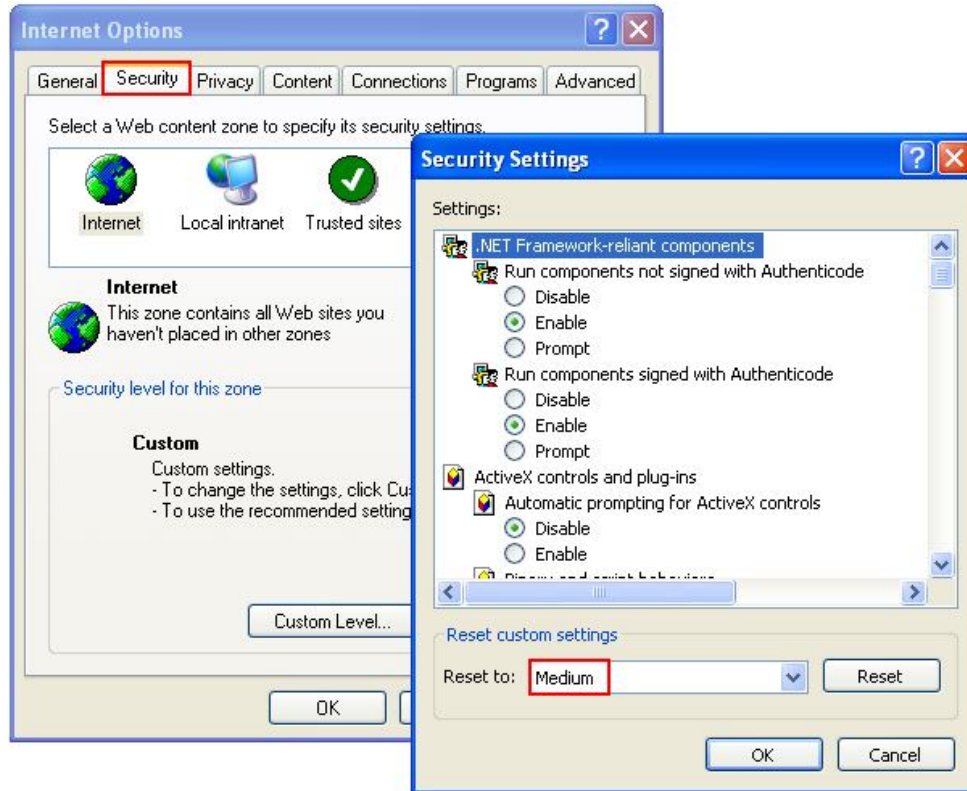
Internet Options

General | Security | Privacy | Content | Connections | Programs | Advanced

Select a Web content zone to specify its security settings.

Internet | Local intranet | Trusted sites

Internet
This zone contains all Web sites you haven't placed in other zones

Security level for this zone

Custom
Custom settings.
- To change the settings, click Cu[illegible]
- To use the recommended setting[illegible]

Custom Level...

OK

Security Settings

Settings:

.NET Framework-reliant components
Run components not signed with Authenticode
Disable
Enable
Prompt
Run components signed with Authenticode
Disable
Enable
Prompt
ActiveX controls and plug-ins
Automatic prompting for ActiveX controls
Disable
Enable
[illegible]

Reset custom settings
Reset to: Medium
Reset

OK
Cancel